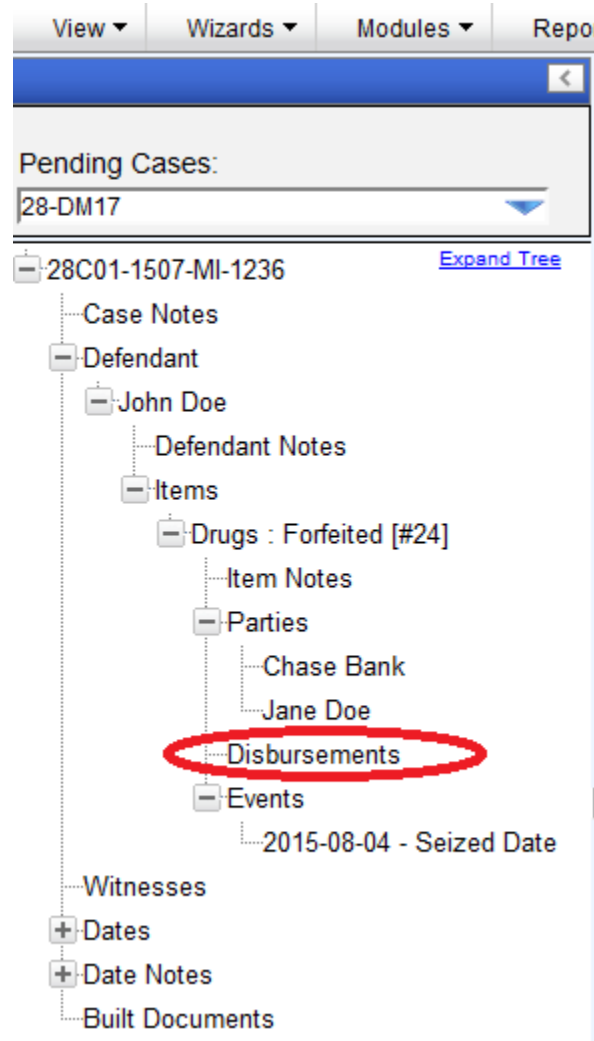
View ▾ Wizards ▾ Modules ▾ Repo

Pending Cases:
28-DM17

28C01-1507-MI-1236
Expand Tree
Case Notes
Defendant
John Doe
Defendant Notes
Items
Drugs : Forfeited [#24]
Item Notes
Parties
Chase Bank
Jane Doe
Disbursements
Events
2015-08-04 - Seized Date
Witnesses
Dates
Date Notes
Built Documents